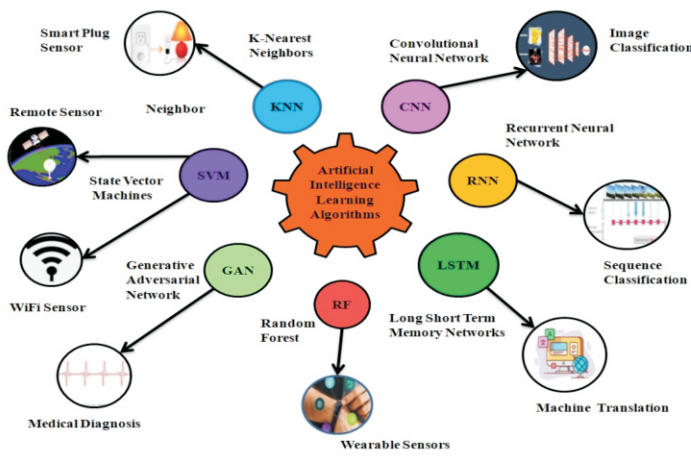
Smart Plug Sensor

K-Nearest Neighbors

Neighbor

KNN

Convolutional Neural Network

CNN

Image Classification

Remote Sensor

SVM

State Vector Machines

Artificial Intelligence Learning Algorithms

Recurrent Neural Network

RNN

Sequence Classification

WiFi Sensor

Generative Adversarial Network

GAN

RF

Random Forest

LSTM

Long Short Term Memory Networks

Medical Diagnosis

Wearable Sensors

Machine Translation